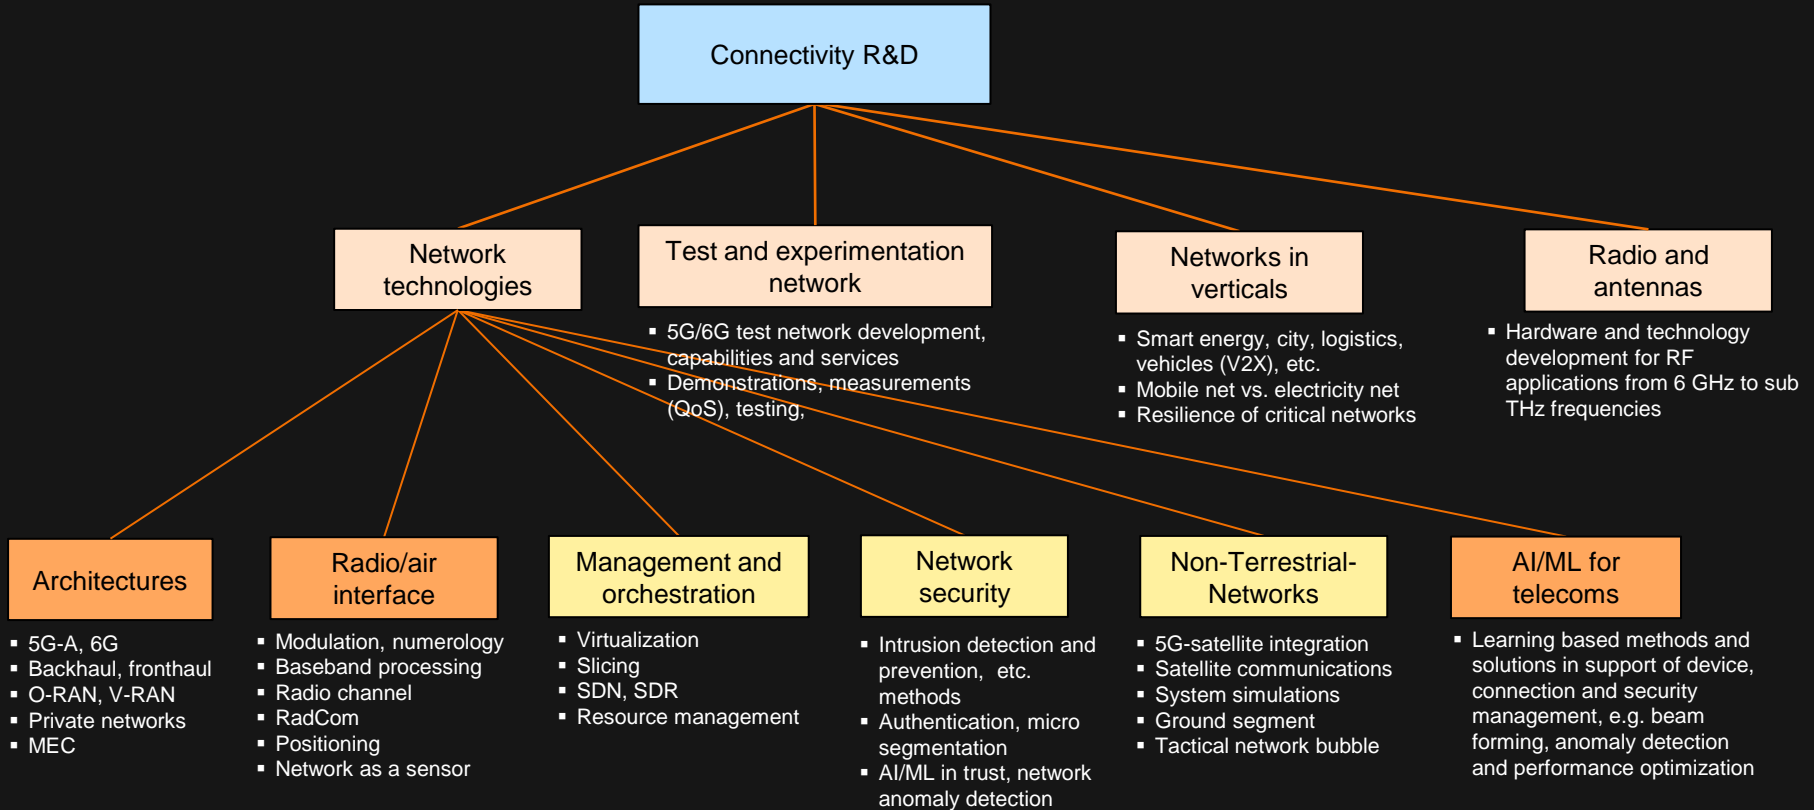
Connectivity R&D

Network technologies

Test and experimentation network

- 5G/6G test network development, capabilities and services
- Demonstrations, measurements (QoS), testing,

Networks in verticals

- Smart energy, city, logistics, vehicles (V2X), etc.
- Mobile net vs. electricity net
- Resilience of critical networks

Radio and antennas

- Hardware and technology development for RF applications from 6 GHz to sub THz frequencies

Architectures

- 5G-A, 6G
- Backhaul, fronthaul
- O-RAN, V-RAN
- Private networks
- MEC

Radio/air interface

- Modulation, numerology
- Baseband processing
- Radio channel
- RadCom
- Positioning
- Network as a sensor

Management and orchestration

- Virtualization
- Slicing
- SDN, SDR
- Resource management

Network security

- Intrusion detection and prevention, etc. methods
- Authentication, micro segmentation
- AI/ML in trust, network anomaly detection

Non-Terrestrial-Networks

- 5G-satellite integration
- Satellite communications
- System simulations
- Ground segment
- Tactical network bubble

AI/ML for telecoms

- Learning based methods and solutions in support of device, connection and security management, e.g. beam forming, anomaly detection and performance optimization